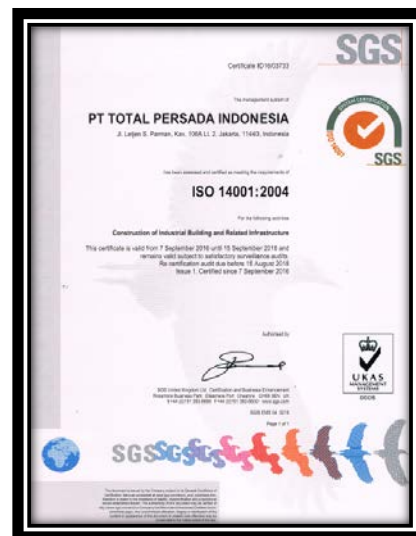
SGS

Certificate ID16/03733

The management system of

PT TOTAL PERSADA INDONESIA

Jl. Letjen S. Parman, Kav. 106A Lt. 2, Jakarta, 11440, Indonesia

has been assessed and certified as meeting the requirements of

ISO 14001:2004

For the following activities

Construction of Industrial Building and Related Infrastructure

This certificate is valid from 7 September 2016 until 15 September 2018 and remains valid subject to satisfactory surveillance audits. Re certification audit due before 18 August 2018 Issue 1. Certified since 7 September 2016

Authorised by

SGS United Kingdom Ltd. Certification and Business Enhancement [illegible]

Page 1 of 1

UKAS MANAGEMENT SYSTEMS 0005

SGS SGS SGS

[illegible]